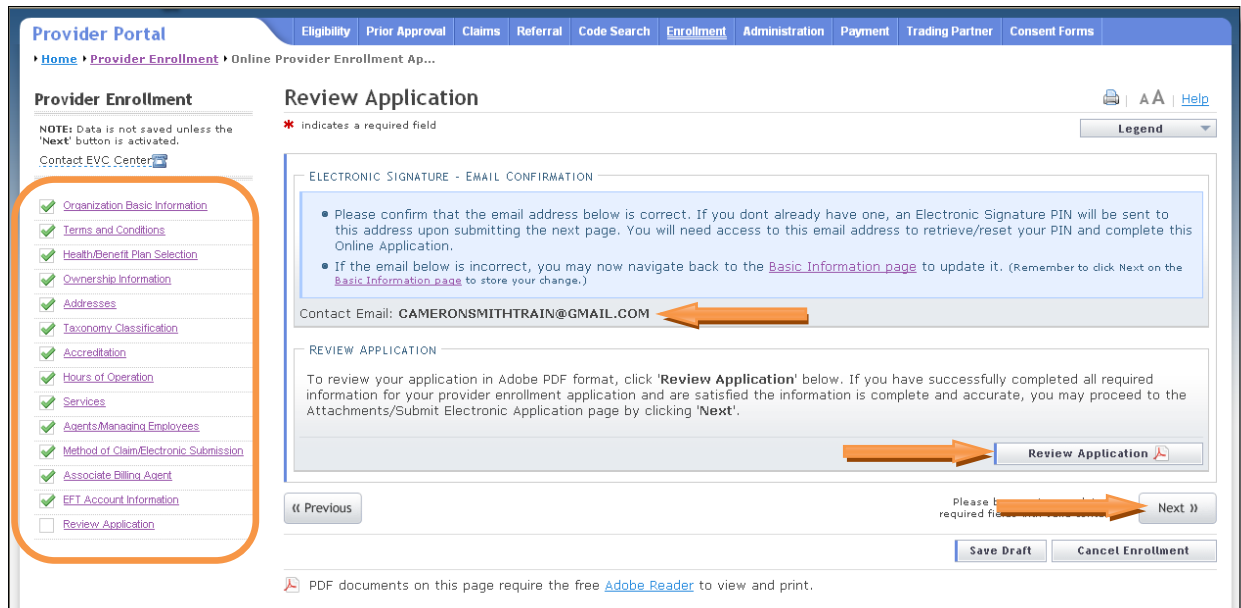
Provider Portal

Eligibility | Prior Approval | Claims | Referral | Code Search | Enrollment | Administration | Payment | Trading Partner | Consent Forms

Home ▸ Provider Enrollment ▸ Online Provider Enrollment Ap...

Provider Enrollment

NOTE: Data is not saved unless the 'Next' button is activated.

Contact EVC Center

Organization Basic Information
Terms and Conditions
Health/Benefit Plan Selection
Ownership Information
Addresses
Taxonomy Classification
Accreditation
Hours of Operation
Services
Agents/Managing Employees
Method of Claim/Electronic Submission
Associate Billing Agent
EFT Account Information
Review Application

Review Application

AA | Help

* indicates a required field

Legend

ELECTRONIC SIGNATURE - EMAIL CONFIRMATION

• Please confirm that the email address below is correct. If you dont already have one, an Electronic Signature PIN will be sent to this address upon submitting the next page. You will need access to this email address to retrieve/reset your PIN and complete this Online Application.

• If the email below is incorrect, you may now navigate back to the Basic Information page to update it. (Remember to click Next on the Basic Information page to store your change.)

Contact Email: CAMERONSMITHTRAIN@GMAIL.COM

REVIEW APPLICATION

To review your application in Adobe PDF format, click 'Review Application' below. If you have successfully completed all required information for your provider enrollment application and are satisfied the information is complete and accurate, you may proceed to the Attachments/Submit Electronic Application page by clicking 'Next'.

Review Application

« Previous

Please b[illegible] required fie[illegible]

Next »

Save Draft | Cancel Enrollment

PDF documents on this page require the free Adobe Reader to view and print.